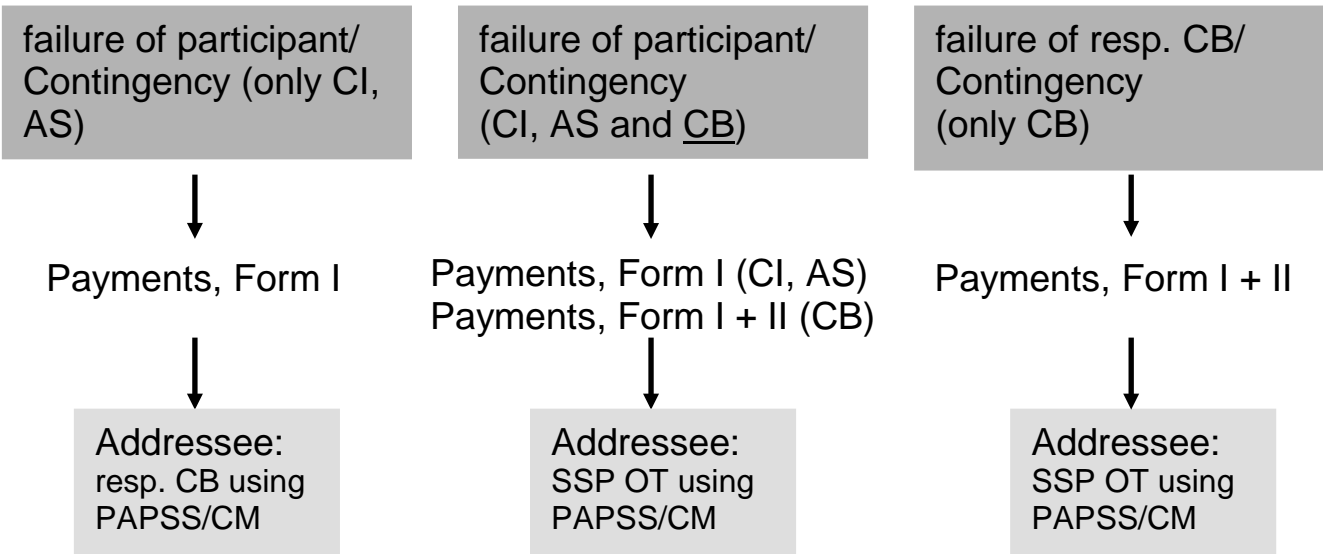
failure of participant/ Contingency (only CI, AS)

Payments, Form I

Addressee:
resp. CB using PAPSS/CM

failure of participant/ Contingency (CI, AS and CB)

Payments, Form I (CI, AS)
Payments, Form I + II (CB)

Addressee:
SSP OT using PAPSS/CM

failure of resp. CB/ Contingency (only CB)

Payments, Form I + II

Addressee:
SSP OT using PAPSS/CM